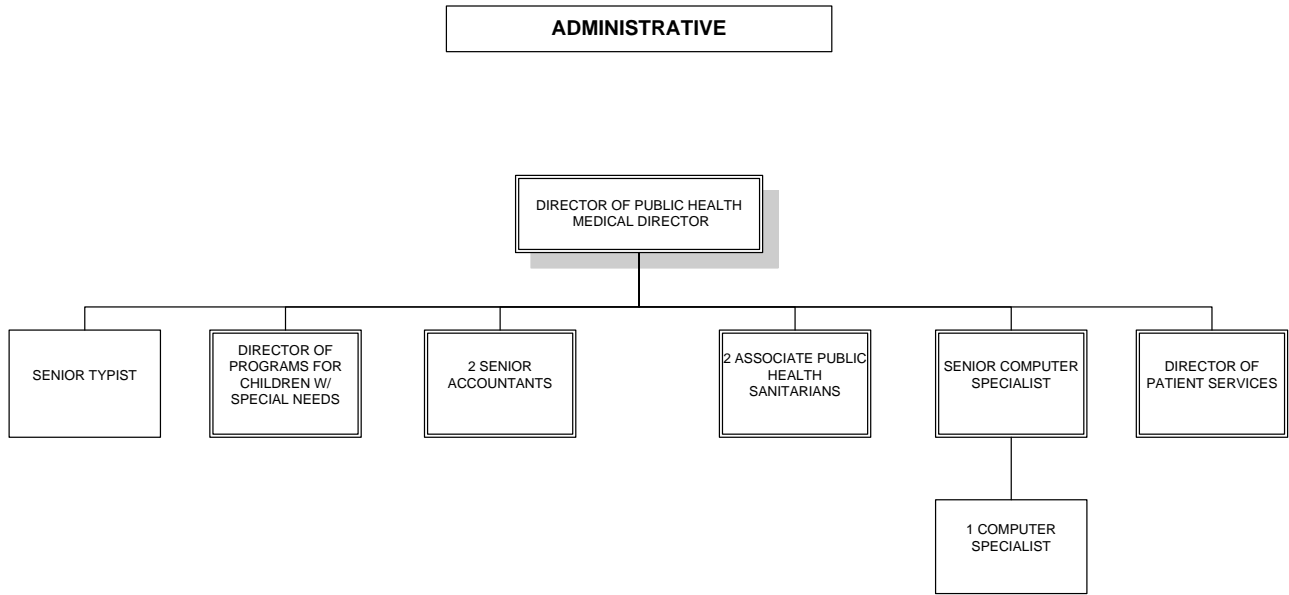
ADMINISTRATIVE

DIRECTOR OF PUBLIC HEALTH MEDICAL DIRECTOR

SENIOR TYPIST

DIRECTOR OF PROGRAMS FOR CHILDREN W/ SPECIAL NEEDS

2 SENIOR ACCOUNTANTS

2 ASSOCIATE PUBLIC HEALTH SANITARIANS

SENIOR COMPUTER SPECIALIST

DIRECTOR OF PATIENT SERVICES

1 COMPUTER SPECIALIST